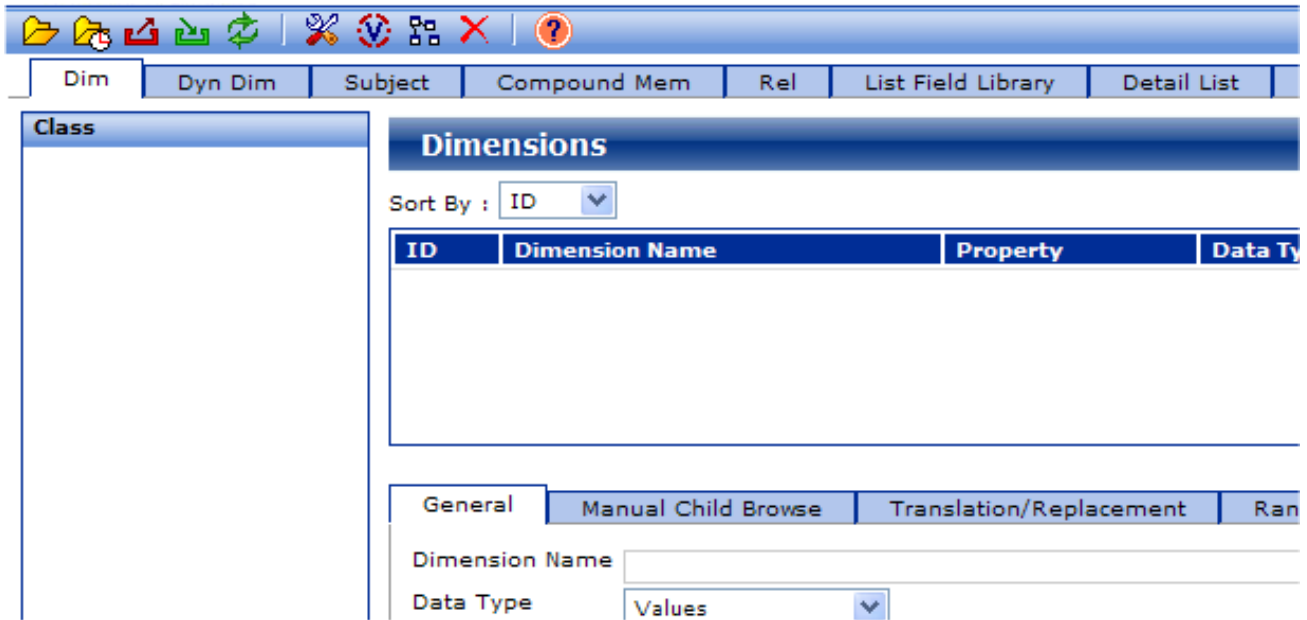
Dim | Dyn Dim | Subject | Compound Mem | Rel | List Field Library | Detail List

Class

Dimensions

Sort By : ID

| ID | Dimension Name | Property | Data Ty |
|---|---|---|---|

General | Manual Child Browse | Translation/Replacement | Ran

Dimension Name

Data Type Values